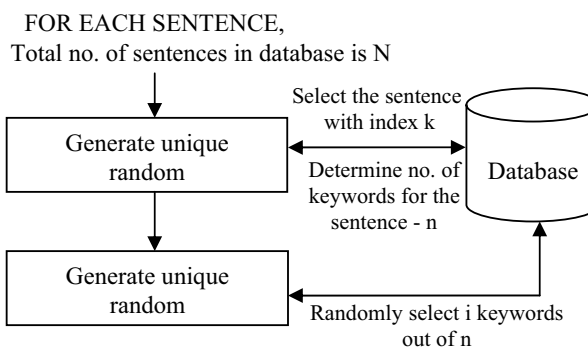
FOR EACH SENTENCE,
Total no. of sentences in database is N

Generate unique random

Select the sentence with index k

Determine no. of keywords for the sentence - n

Database

Generate unique random

Randomly select i keywords out of n